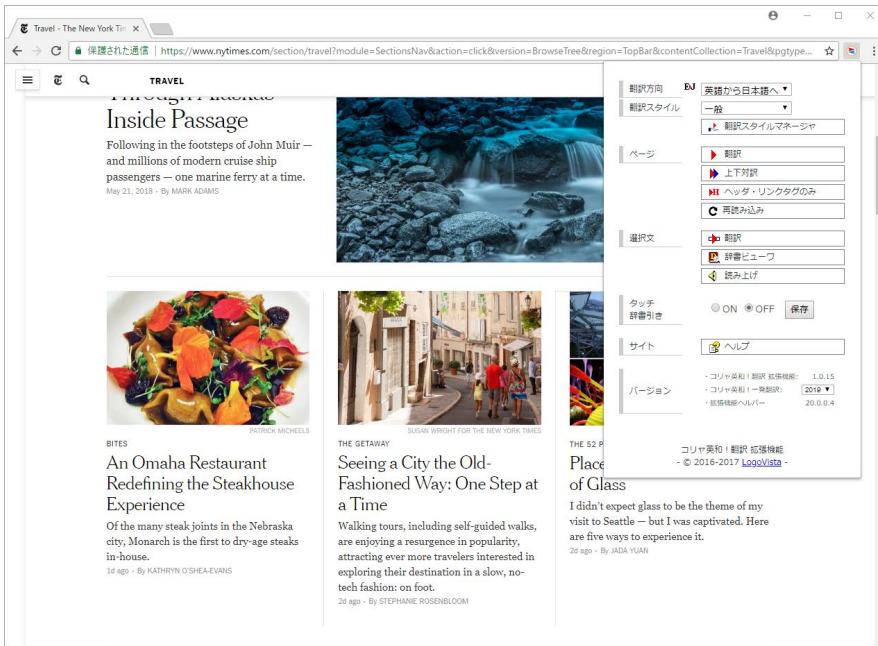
Travel - The New York Tin ×

保護された通信 | https://www.nytimes.com/section/travel?module=SectionsNav&action=click&version=BrowseTree&region=TopBar&contentCollection=Travel&pgtype...

TRAVEL

Through Alaska's Inside Passage

Following in the footsteps of John Muir — and millions of modern cruise ship passengers — one marine ferry at a time.

May 21, 2018 - By MARK ADAMS

翻訳方向 EJ 英語から日本語へ
翻訳スタイル 一般
翻訳スタイルマネージャ

ページ
翻訳
上下対訳
ヘッダ・リンクタグのみ
再読み込み

選択文
翻訳
辞書ビューワ
読み上げ

タッチ辞書引き ON OFF 保存

サイト ヘルプ

バージョン
・コリャ英和！翻訳 拡張機能: 1.0.15
・コリャ英和！一発翻訳: 2019
・拡張機能ヘルパー: 20.0.0.4

コリャ英和！翻訳 拡張機能
- © 2016-2017 LogoVista -

PATRICK MICHEELS

BITES

An Omaha Restaurant Redefining the Steakhouse Experience

Of the many steak joints in the Nebraska city, Monarch is the first to dry-age steaks in-house.

1d ago - By KATHRYN O'SHEA-EVANS

SUSAN WRIGHT FOR THE NEW YORK TIMES

THE GETAWAY

Seeing a City the Old-Fashioned Way: One Step at a Time

Walking tours, including self-guided walks, are enjoying a resurgence in popularity, attracting ever more travelers interested in exploring their destination in a slow, no-tech fashion: on foot.

2d ago - By STEPHANIE ROSENBLOOM

THE 52 P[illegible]

Place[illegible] of Glass

I didn't expect glass to be the theme of my visit to Seattle — but I was captivated. Here are five ways to experience it.

2d ago - By JADA YUAN